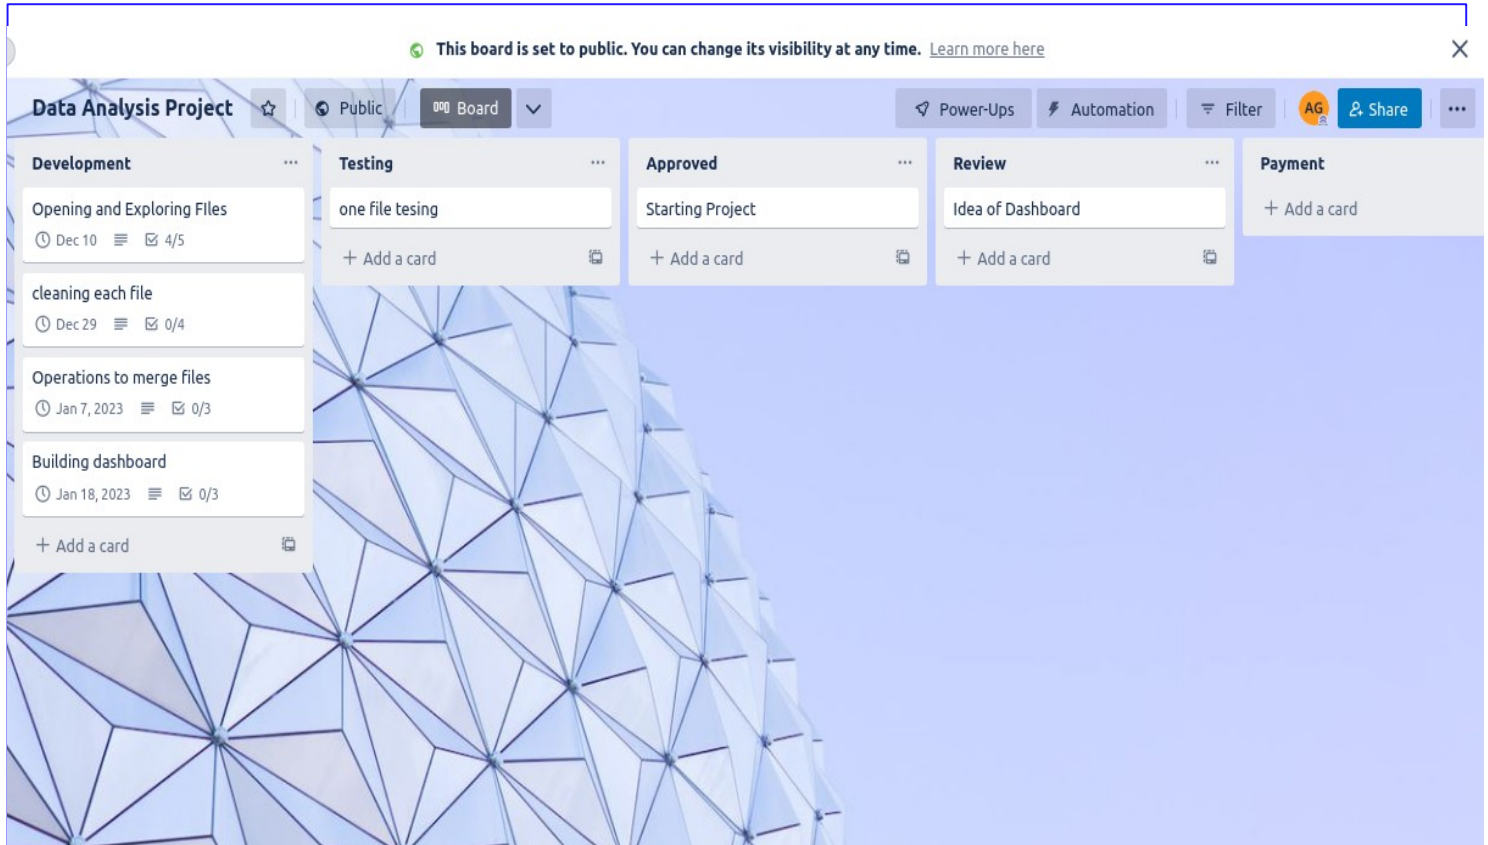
This board is set to public. You can change its visibility at any time. Learn more here

Data Analysis Project

Public

Board

Power-Ups

Automation

Filter

AG

Share

...

Development

...

Opening and Exploring FIles

Dec 10 4/5

cleaning each file

Dec 29 0/4

Operations to merge files

Jan 7, 2023 0/3

Building dashboard

Jan 18, 2023 0/3

+ Add a card

Testing

...

one file tesing

+ Add a card

Approved

...

Starting Project

+ Add a card

Review

...

Idea of Dashboard

+ Add a card

Payment

+ Add a card